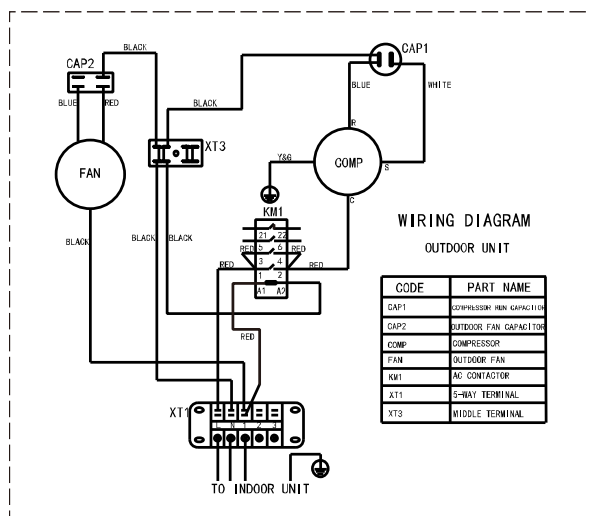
CAP2
BLACK
CAP1
BLUE
RED
BLUE
WHITE
BLACK
XT3
R
FAN
Y&G
COMP
S
KM1
C
21 22
WIRING DIAGRAM
BLACK
BLACK
BLACK
RED 5 6 RED
OUTDOOR UNIT
3 4
RED
RED
1 2
A1 A2

| CODE | PART NAME |
|---|---|
| CAP1 | COMPRESSOR RUN CAPACITOR |
| CAP2 | OUTDOOR FAN CAPACITOR |
| COMP | COMPRESSOR |
| FAN | OUTDOOR FAN |
| KM1 | AC CONTACTOR |
| XT1 | 5-WAY TERMINAL |
| XT3 | MIDDLE TERMINAL |

RED
XT1
L N 1 2 3
TO INDOOR UNIT